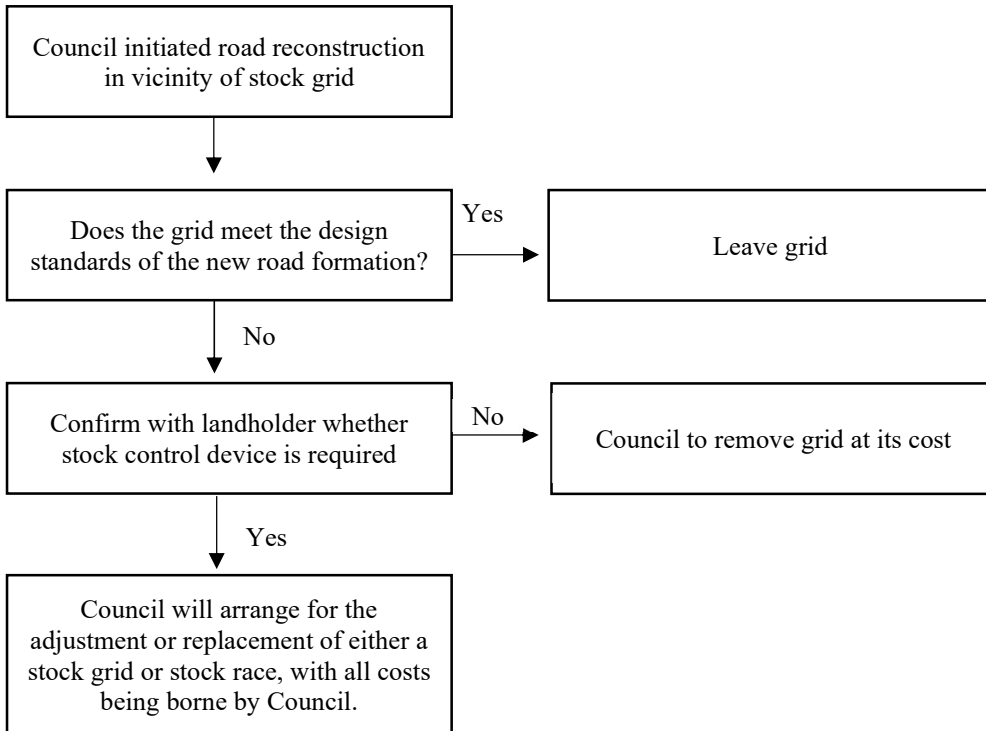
Council initiated road reconstruction in vicinity of stock grid

Does the grid meet the design standards of the new road formation?

Yes

Leave grid

No

Confirm with landholder whether stock control device is required

No

Council to remove grid at its cost

Yes

Council will arrange for the adjustment or replacement of either a stock grid or stock race, with all costs being borne by Council.